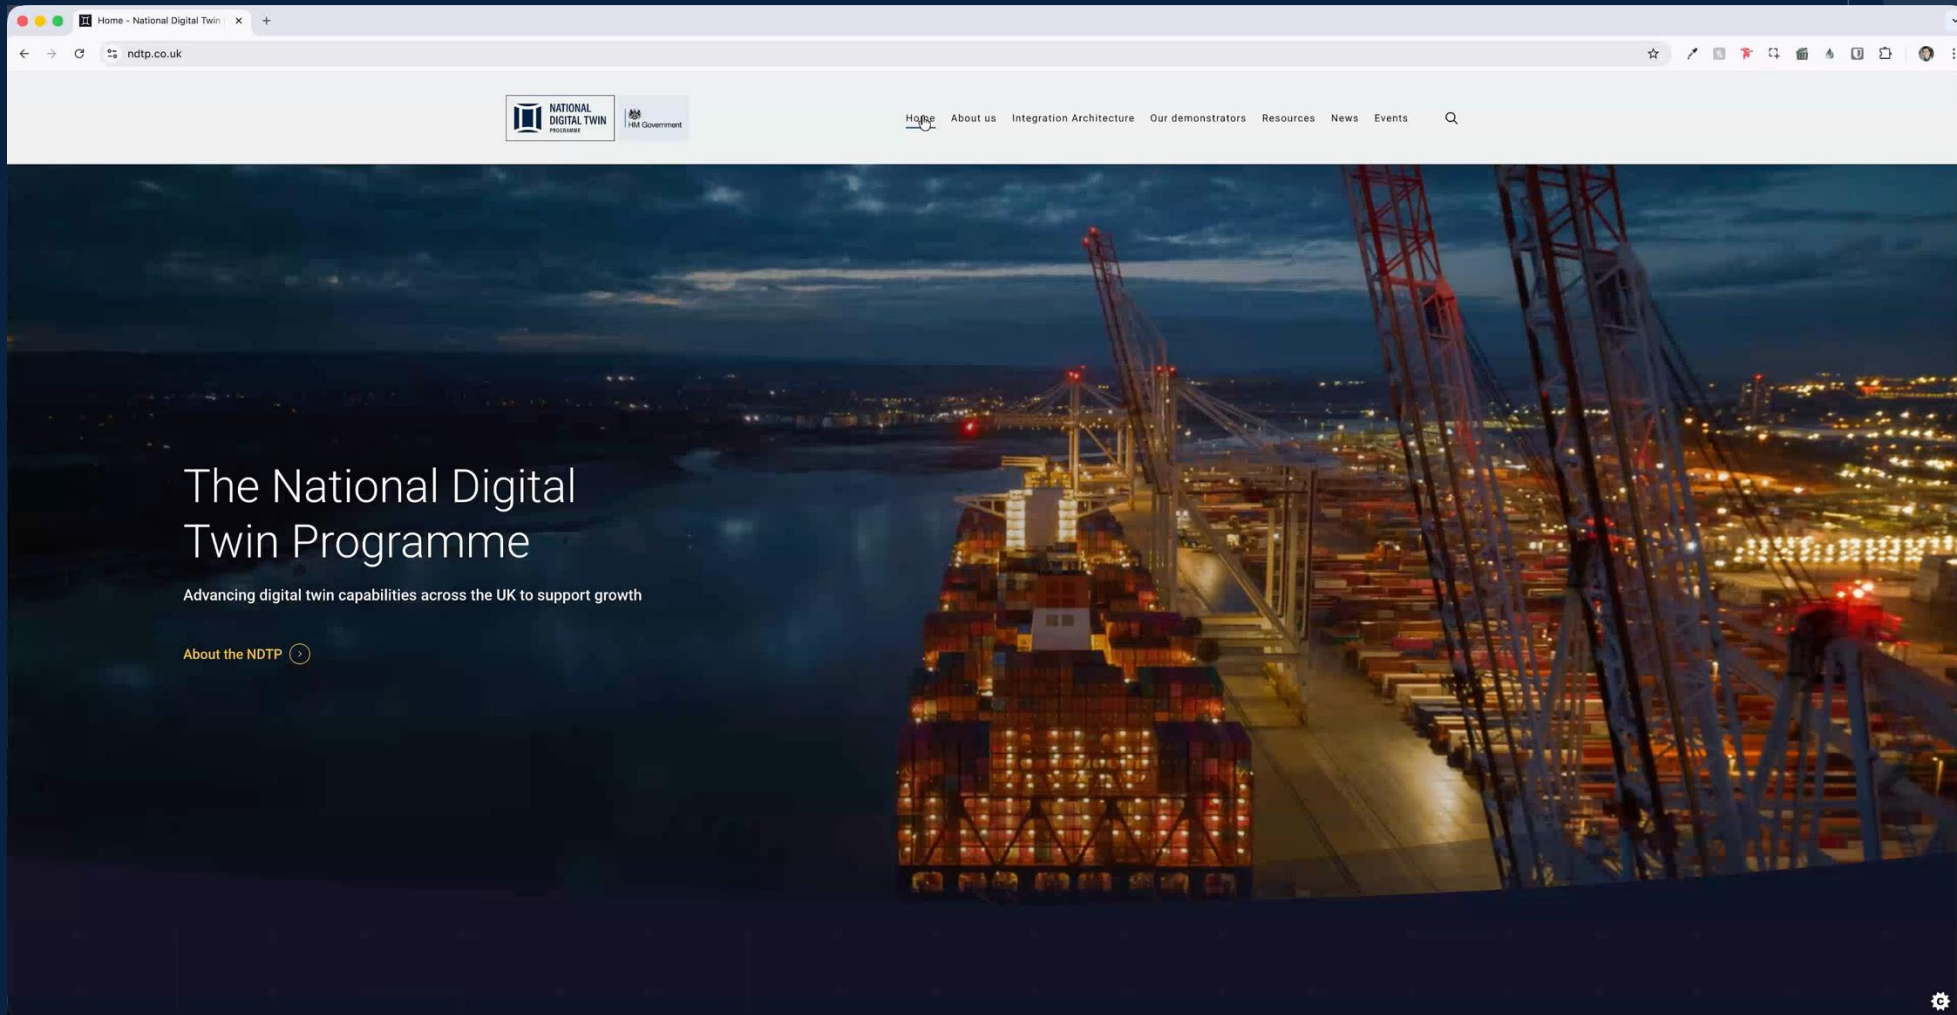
Home - National Digital Twin

ndtp.co.uk

NATIONAL DIGITAL TWIN PROGRAMME

HM Government

Home About us Integration Architecture Our demonstrators Resources News Events

The National Digital Twin Programme

Advancing digital twin capabilities across the UK to support growth

About the NDTP